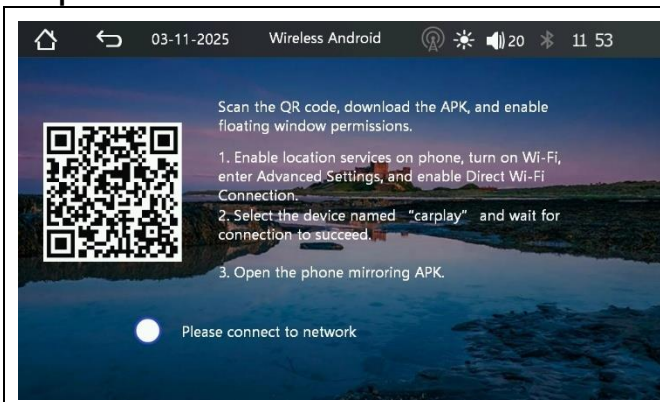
03-11-2025 Wireless Android 20 11 53

Scan the QR code, download the APK, and enable floating window permissions.

1. Enable location services on phone, turn on Wi-Fi, enter Advanced Settings, and enable Direct Wi-Fi Connection.
2. Select the device named "carplay" and wait for connection to succeed.

3. Open the phone mirroring APK.

Please connect to network